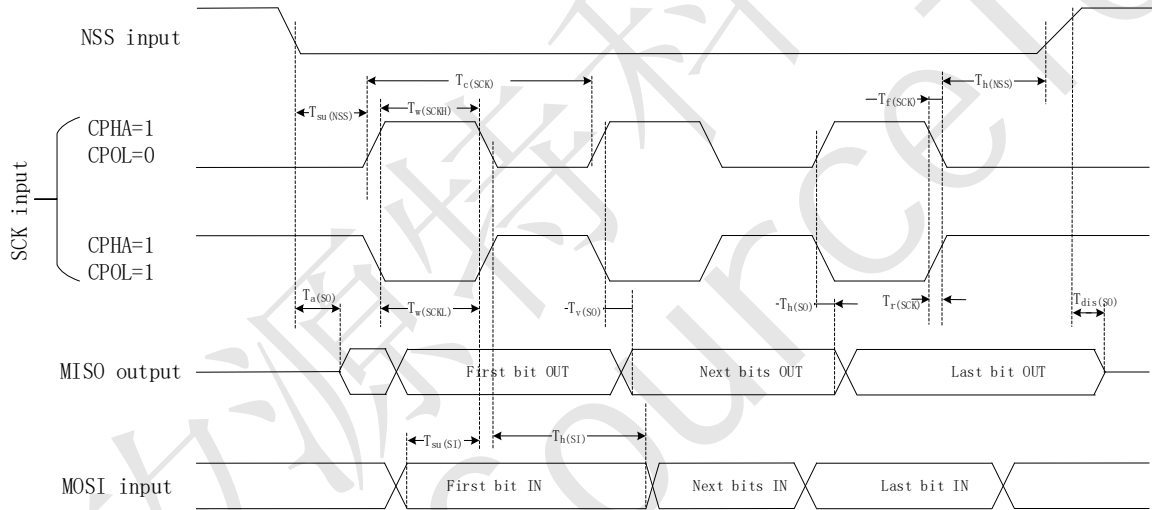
NSS input

$T_{c(SCK)}$

$T_{h(NSS)}$

$T_{f(SCK)}$

$T_{su(NSS)}$

$T_{w(SCKH)}$

CPHA=1
CPOL=0

SCK input

CPHA=1
CPOL=1

$T_{a(SO)}$

$T_{w(SCKL)}$

$T_{v(SO)}$

$T_{h(SO)}$

$T_{r(SCK)}$

$T_{dis(SO)}$

MISO output

First bit OUT

Next bits OUT

Last bit OUT

$T_{su(SI)}$

$T_{h(SI)}$

MOSI input

First bit IN

Next bits IN

Last bit IN